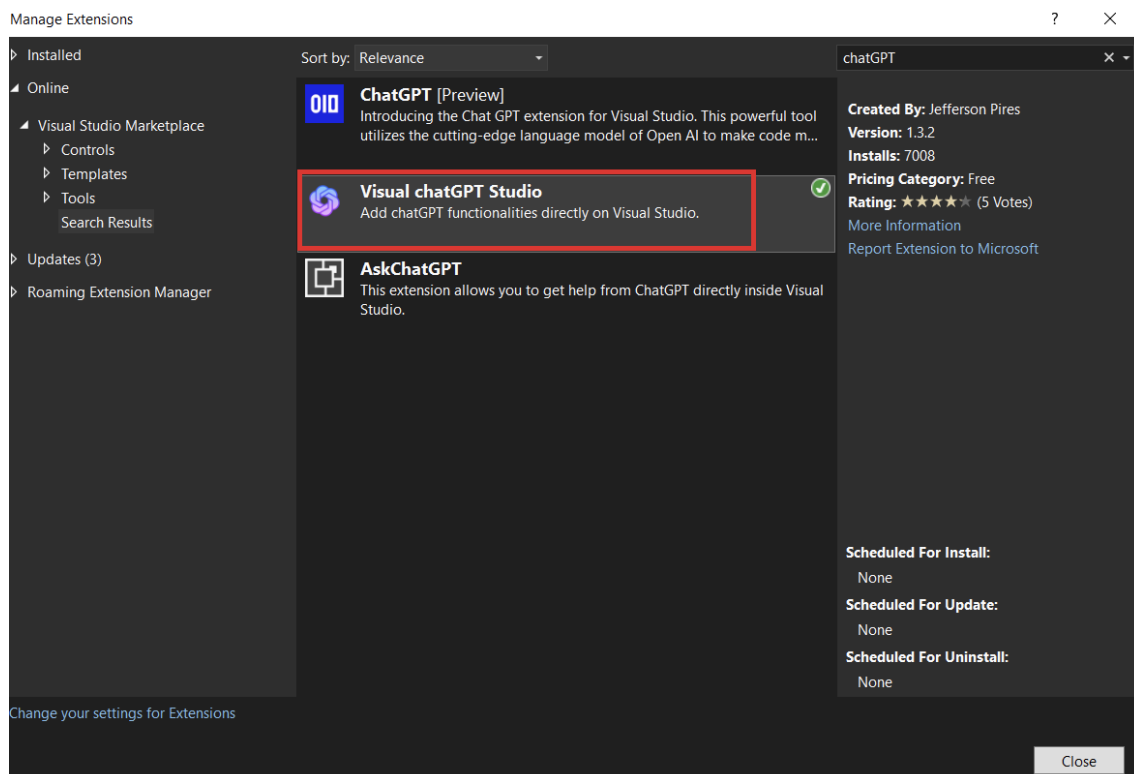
Manage Extensions

?

Installed

Online

Visual Studio Marketplace

Controls

Templates

Tools

Search Results

Updates (3)

Roaming Extension Manager

Sort by: Relevance

ChatGPT [Preview]
Introducing the Chat GPT extension for Visual Studio. This powerful tool utilizes the cutting-edge language model of Open AI to make code m...

Visual chatGPT Studio
Add chatGPT functionalities directly on Visual Studio.

AskChatGPT
This extension allows you to get help from ChatGPT directly inside Visual Studio.

chatGPT

Created By: Jefferson Pires
Version: 1.3.2
Installs: 7008
Pricing Category: Free
Rating: ★★★★★ (5 Votes)
More Information
Report Extension to Microsoft

Scheduled For Install:
None
Scheduled For Update:
None
Scheduled For Uninstall:
None

Change your settings for Extensions

Close